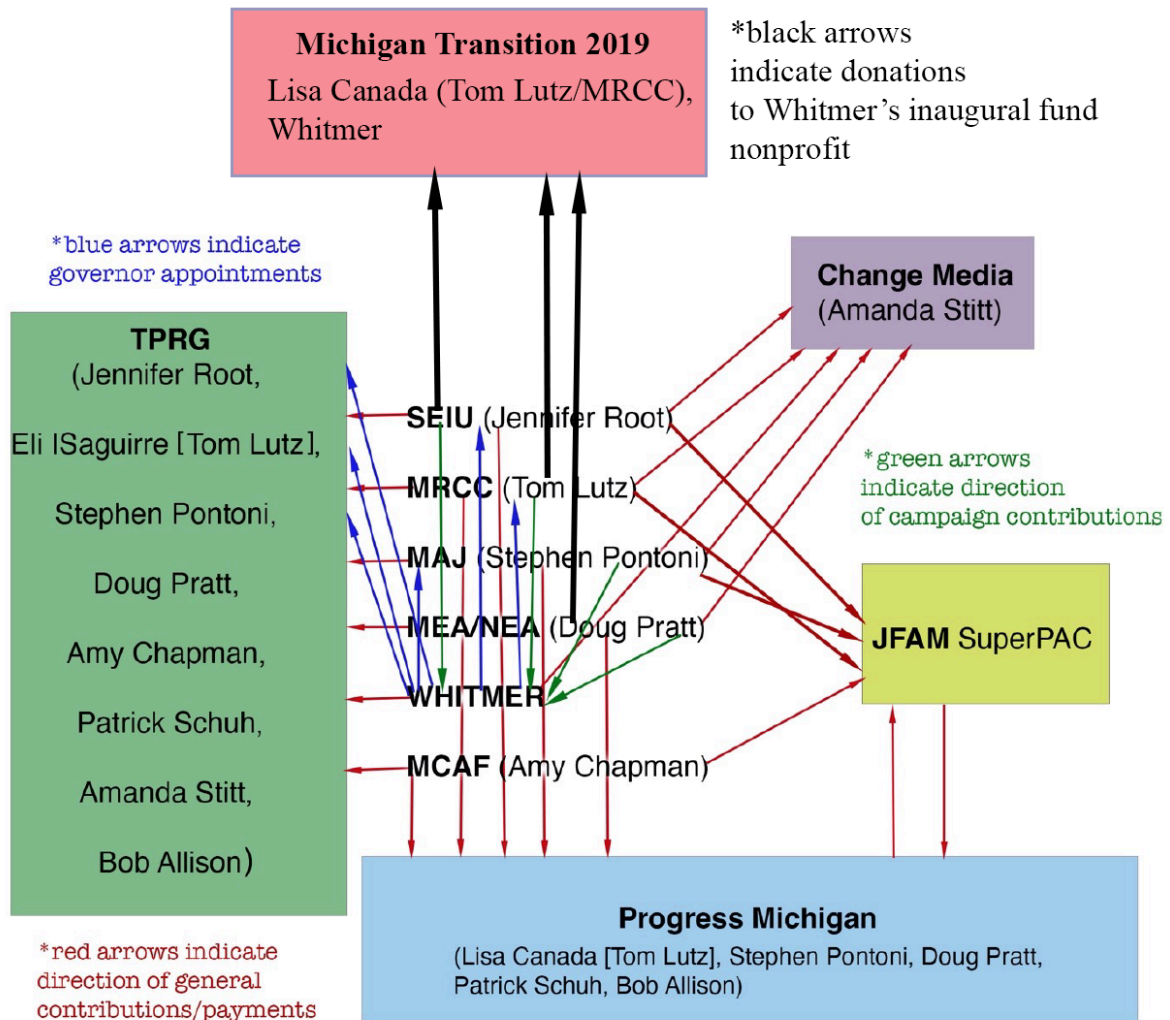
Michigan Transition 2019
Lisa Canada (Tom Lutz/MRCC), Whitmer

*black arrows indicate donations to Whitmer's inaugural fund nonprofit

*blue arrows indicate governor appointments

Change Media
(Amanda Stitt)

TPRG
(Jennifer Root,
Eli ISaguirre [Tom Lutz],
Stephen Pontoni,
Doug Pratt,
Amy Chapman,
Patrick Schuh,
Amanda Stitt,
Bob Allison)

SEIU (Jennifer Root)
MRCC (Tom Lutz)
MAJ (Stephen Pontoni)
MEA/NEA (Doug Pratt)
WHITMER
MCAF (Amy Chapman)

* green arrows indicate direction of campaign contributions

JFAM SuperPAC

*red arrows indicate direction of general contributions/payments

Progress Michigan
(Lisa Canada [Tom Lutz], Stephen Pontoni, Doug Pratt, Patrick Schuh, Bob Allison)